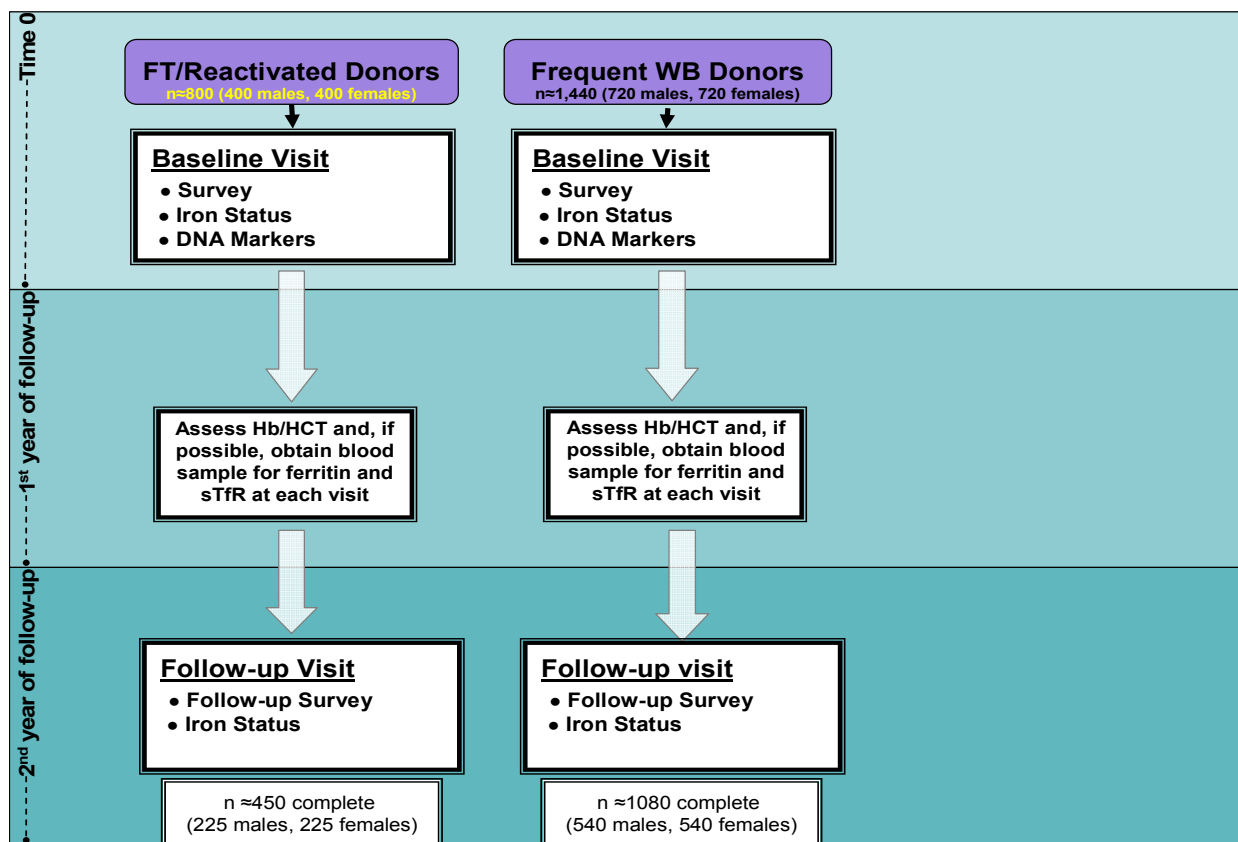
Time 0

1st year of follow-up

2nd year of follow-up

FT/Reactivated Donors
n≈800 (400 males, 400 females)

Frequent WB Donors
n≈1,440 (720 males, 720 females)

Baseline Visit
• Survey
• Iron Status
• DNA Markers

Baseline Visit
• Survey
• Iron Status
• DNA Markers

Assess Hb/HCT and, if possible, obtain blood sample for ferritin and sTfR at each visit

Assess Hb/HCT and, if possible, obtain blood sample for ferritin and sTfR at each visit

Follow-up Visit
• Follow-up Survey
• Iron Status

Follow-up visit
• Follow-up Survey
• Iron Status

n ≈450 complete (225 males, 225 females)

n ≈1080 complete (540 males, 540 females)